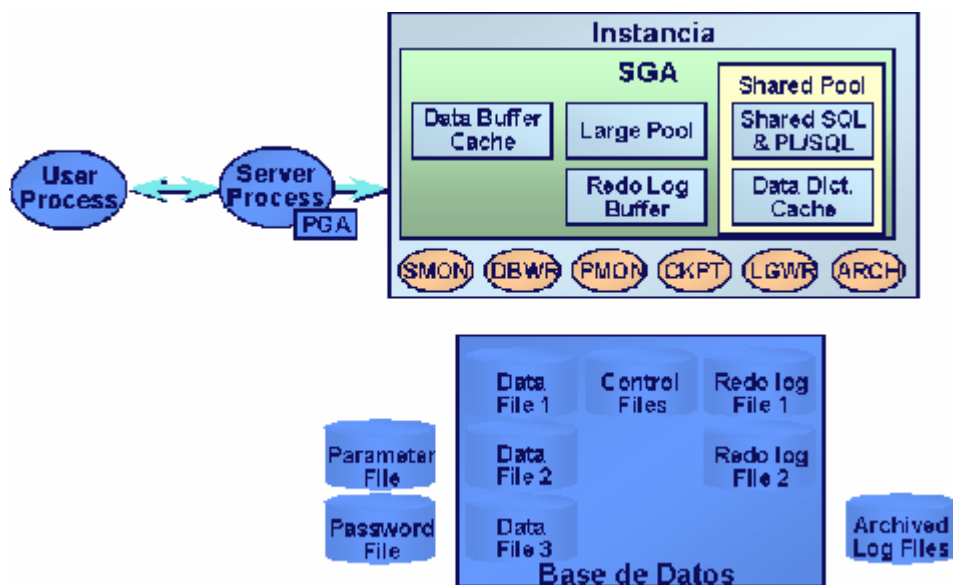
Instancia

SGA

Data Buffer Cache

Large Pool

Redo Log Buffer

Shared Pool

Shared SQL & PL/SQL

Data Dict. Cache

User Process

Server Process

PGA

SMON

DBWR

PMON

CKPT

LGWR

ARCH

Data File 1

Control Files

Redo log File 1

Data File 2

Redo log File 2

Data File 3

Base de Datos

Parameter File

Password File

Archived Log Files